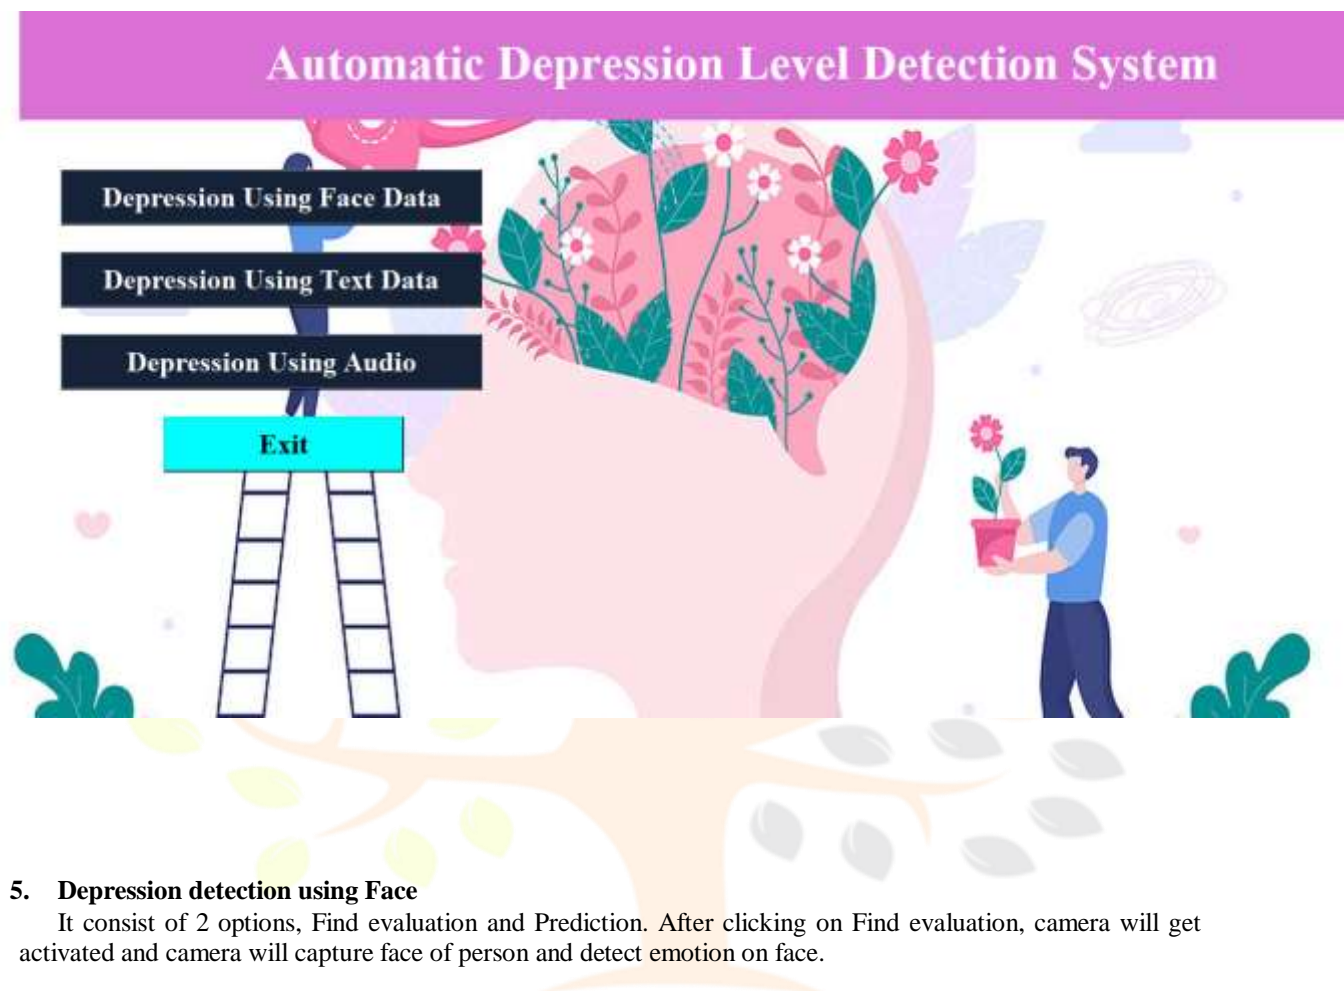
Automatic Depression Level Detection System

Depression Using Face Data

Depression Using Text Data

Depression Using Audio

Exit

5. Depression detection using Face

It consist of 2 options, Find evaluation and Prediction. After clicking on Find evaluation, camera will get activated and camera will capture face of person and detect emotion on face.